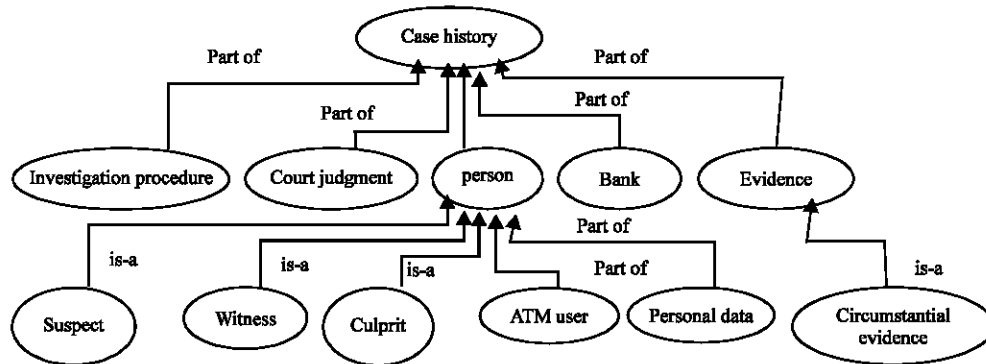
Case history

Part of

Part of

Part of

Part of

Investigation procedure

Court judgment

person

Bank

Evidence

is-a

Part of

is-a

is-a

Part of

is-a

Suspect

Witness

Culprit

ATM user

Personal data

Circumstantial evidence